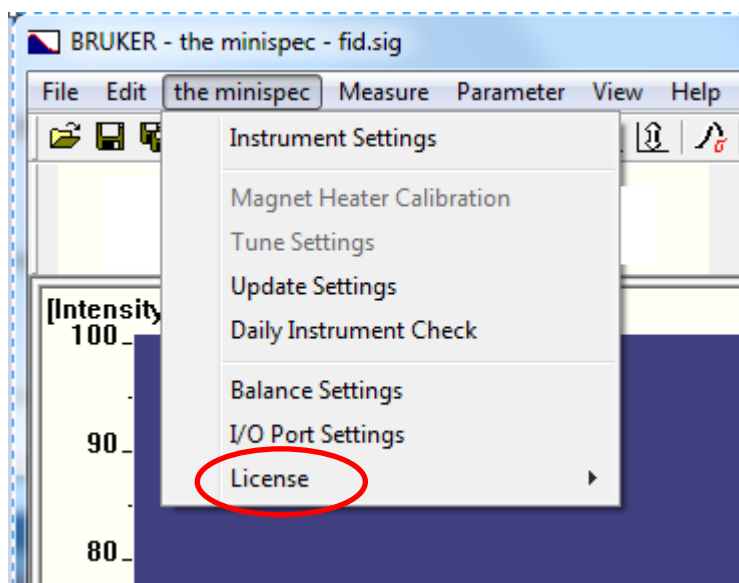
BRUKER - the minispec - fid.sig

File Edit the minispec Measure Parameter View Help

Instrument Settings

Magnet Heater Calibration

Tune Settings

Update Settings

Daily Instrument Check

Balance Settings

I/O Port Settings

License

[Intensity
100

90

80